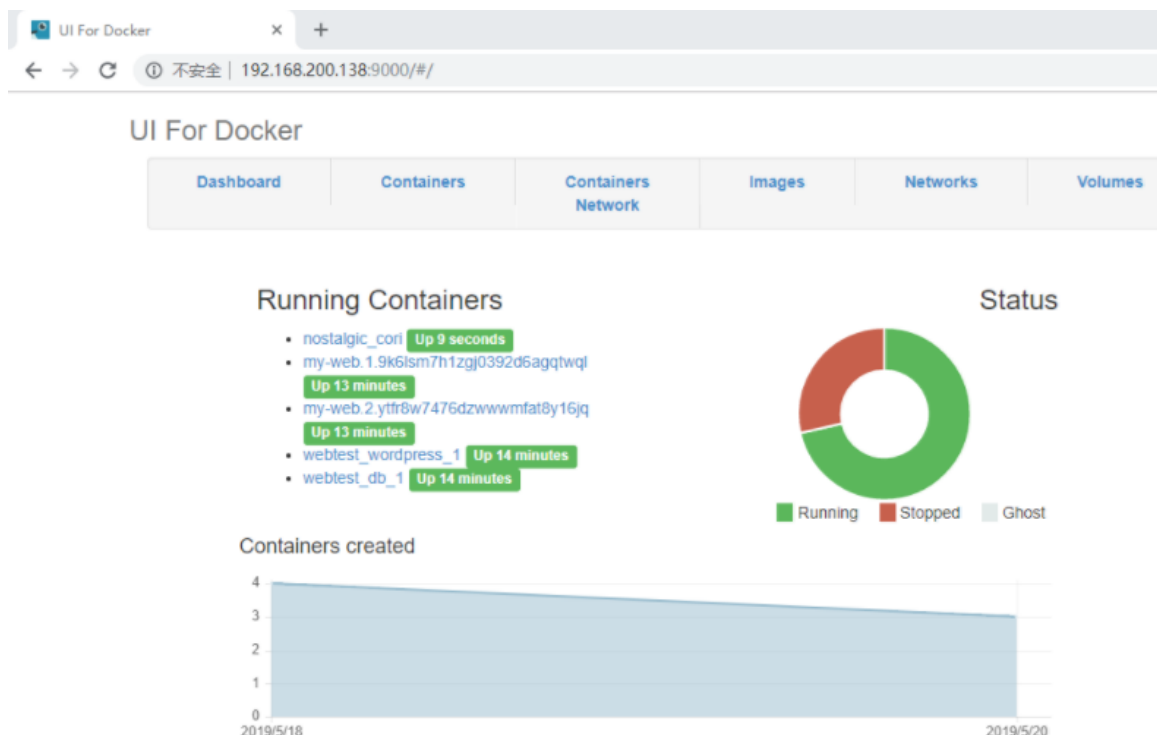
UI For Docker × +

不安全 | 192.168.200.138:9000/#/

UI For Docker

Dashboard | Containers | Containers Network | Images | Networks | Volumes

Running Containers

- nostalgic_cori Up 9 seconds
- my-web.1.9k6lsm7h1zgj0392d6agqtwql Up 13 minutes
- my-web.2.ytfr8w7476dzwwwmfat8y16jq Up 13 minutes
- webtest_wordpress_1 Up 14 minutes
- webtest_db_1 Up 14 minutes

Status

Running Stopped Ghost

Containers created

4
3
2
1
0
2019/5/18
2019/5/20